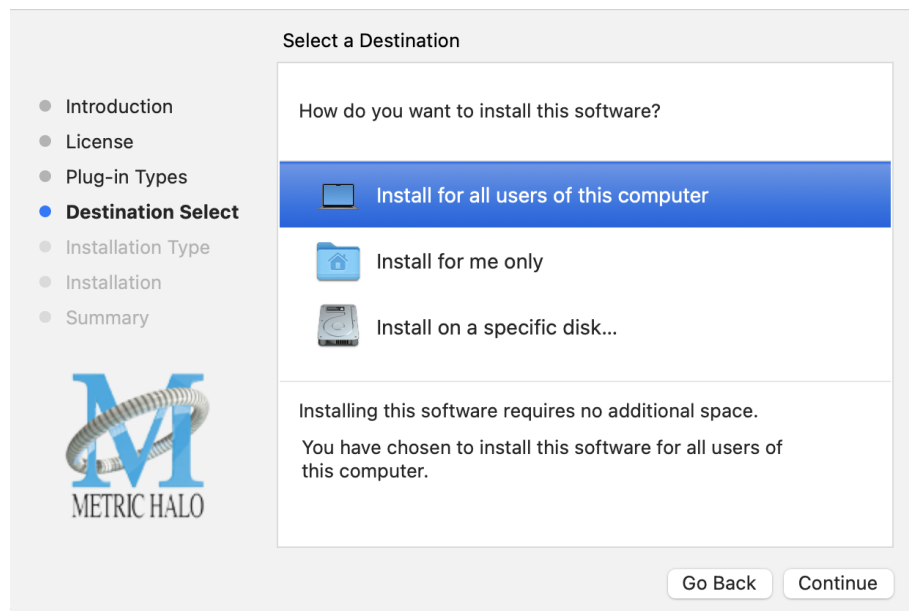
Select a Destination

Introduction
License
Plug-in Types
Destination Select
Installation Type
Installation
Summary

M
METRIC HALO

How do you want to install this software?

Install for all users of this computer
Install for me only
Install on a specific disk...

Installing this software requires no additional space.

You have chosen to install this software for all users of this computer.

Go Back
Continue